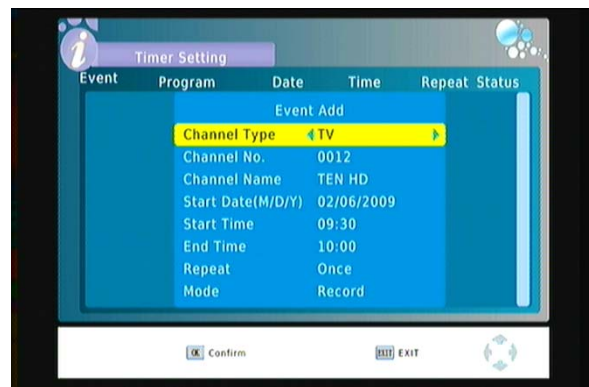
i

Timer Setting

| Event | Program | Date | Time | Repeat | Status |
|---|---|---|---|---|---|

Event Add

| Channel Type | TV |
|---|---|
| Channel No. | 0012 |
| Channel Name | TEN HD |
| Start Date(M/D/Y) | 02/06/2009 |
| Start Time | 09:30 |
| End Time | 10:00 |
| Repeat | Once |
| Mode | Record |

OK Confirm

EXIT EXIT